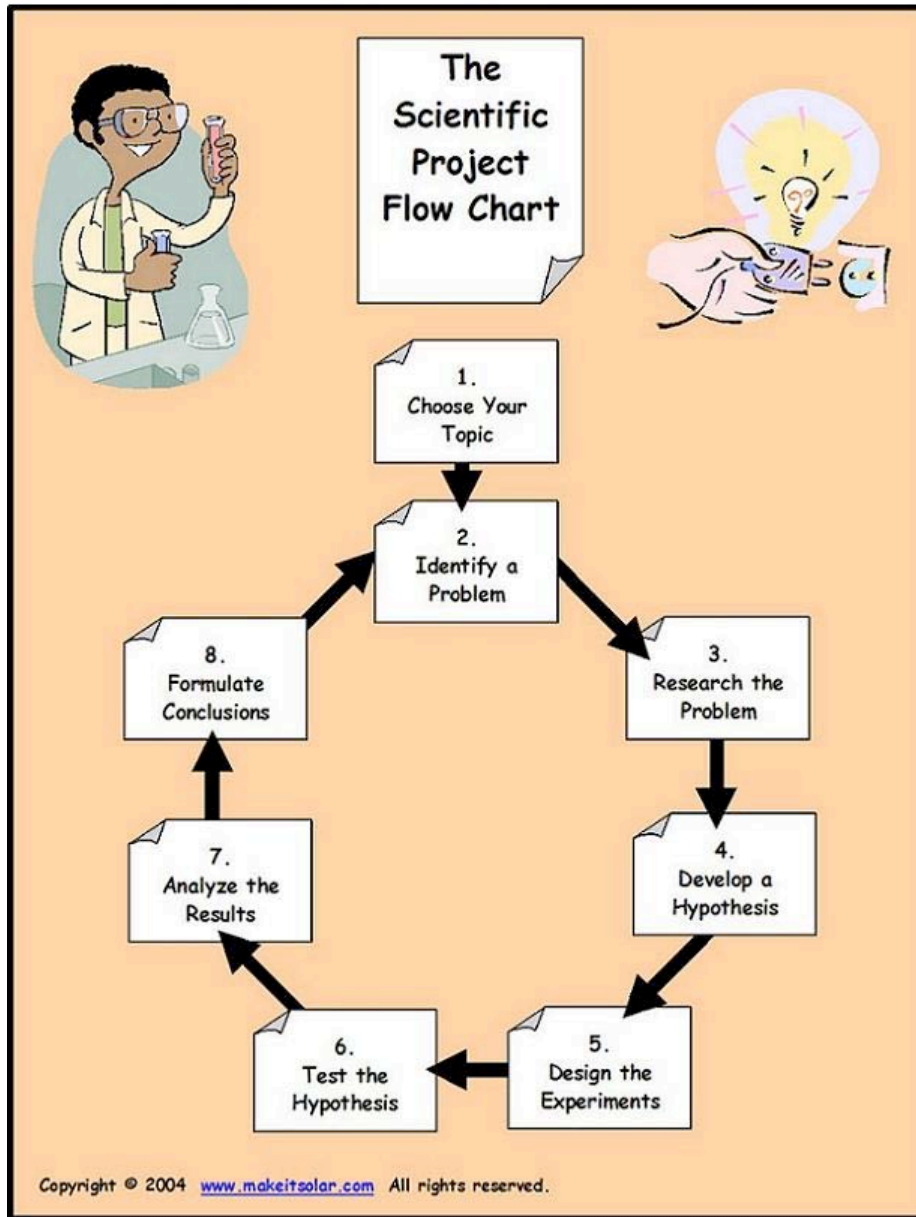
The Scientific Project Flow Chart

1.
Choose Your Topic

2.
Identify a Problem

3.
Research the Problem

4.
Develop a Hypothesis

5.
Design the Experiments

6.
Test the Hypothesis

7.
Analyze the Results

8.
Formulate Conclusions

Copyright © 2004 www.makeitsolar.com All rights reserved.